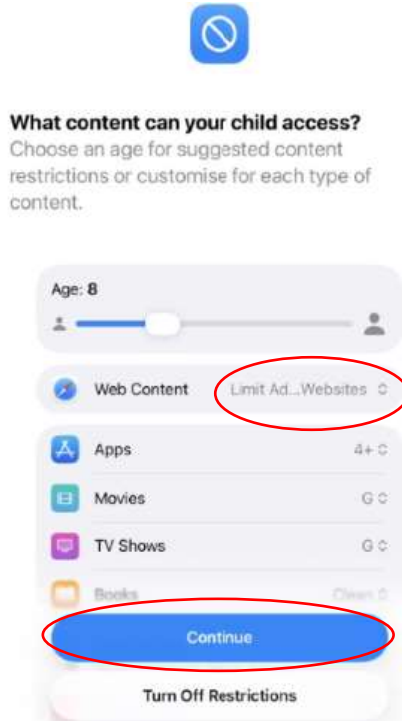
What content can your child access?
Choose an age for suggested content restrictions or customise for each type of content.

Age: 8

Web Content
Limit Ad...Websites

Apps
4+

Movies
G

TV Shows
G

Books
Clean

Continue

Turn Off Restrictions